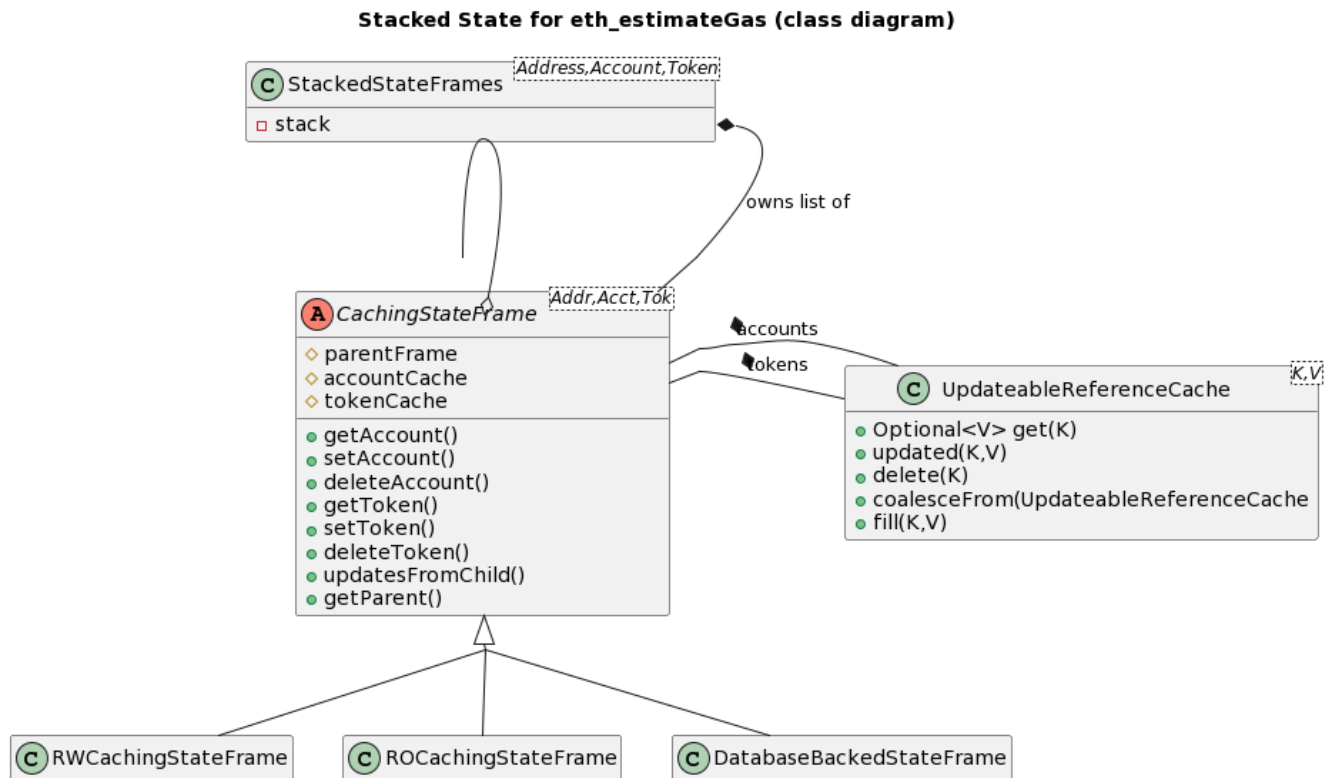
Stacked State for eth_estimateGas (class diagram)

C StackedStateFrames Address,Account,Token
stack

owns list of

A CachingStateFrame Addr,Acct,Tok
parentFrame
accountCache
tokenCache
getAccount()
setAccount()
deleteAccount()
getToken()
setToken()
deleteToken()
updatesFromChild()
getParent()

accounts
tokens

C UpdateableReferenceCache K,V
Optional<V> get(K)
updated(K,V)
delete(K)
coalesceFrom(UpdateableReferenceCache
fill(K,V)

C RWCachingStateFrame
C ROCachingStateFrame
C DatabaseBackedStateFrame